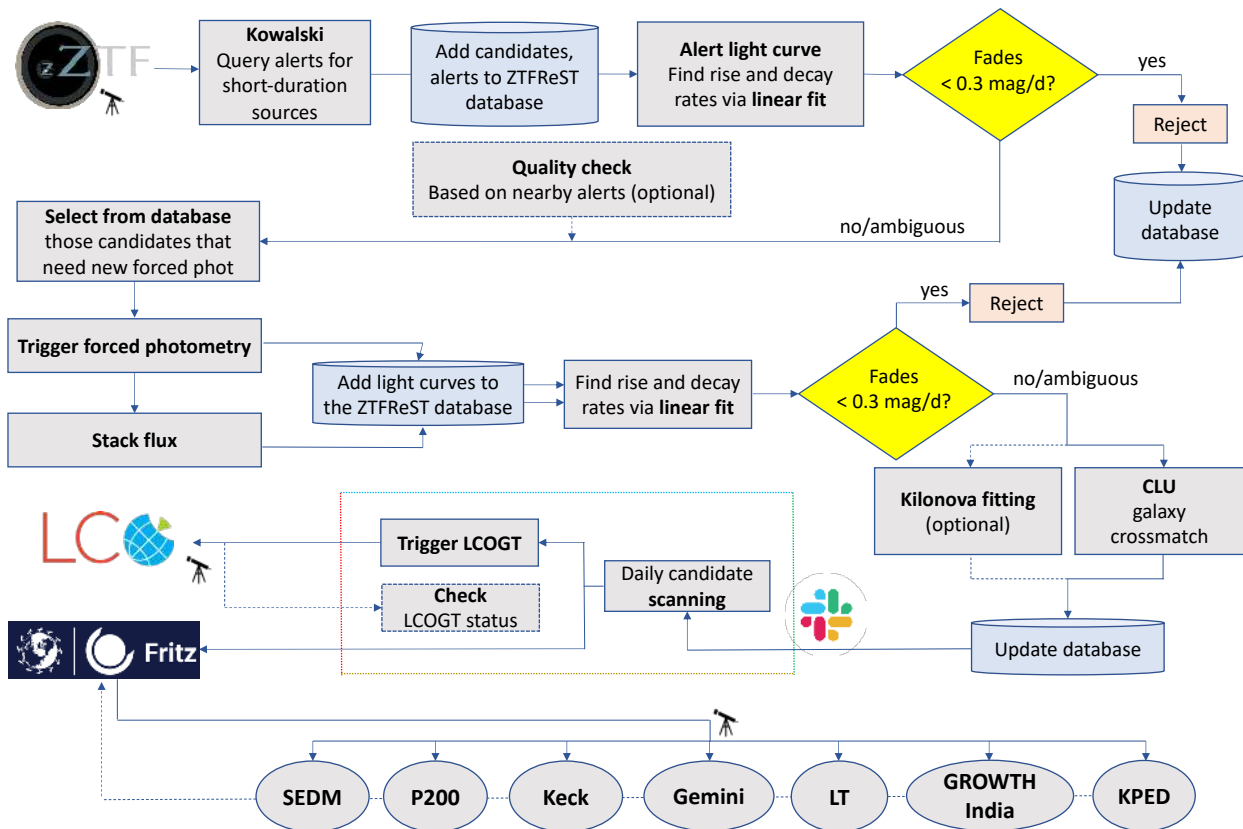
ZTF

**Kowalski**
Query alerts for short-duration sources

Add candidates, alerts to ZTFReST database

**Alert light curve**
Find rise and decay rates via **linear fit**

Fades
< 0.3 mag/d?

yes

Reject

Update database

**Quality check**
Based on nearby alerts (optional)

no/ambiguous

**Select from database** those candidates that need new forced phot

**Trigger forced photometry**

**Stack flux**

Add light curves to the ZTFReST database

Find rise and decay rates via **linear fit**

Fades
< 0.3 mag/d?

yes

Reject

no/ambiguous

**Kilonova fitting**
(optional)

**CLU**
galaxy crossmatch

Update database

LCO

**Trigger LCOGT**

**Check**
LCOGT status

Daily candidate **scanning**

Fritz

SEDM

P200

Keck

Gemini

LT

GROWTH India

KPED